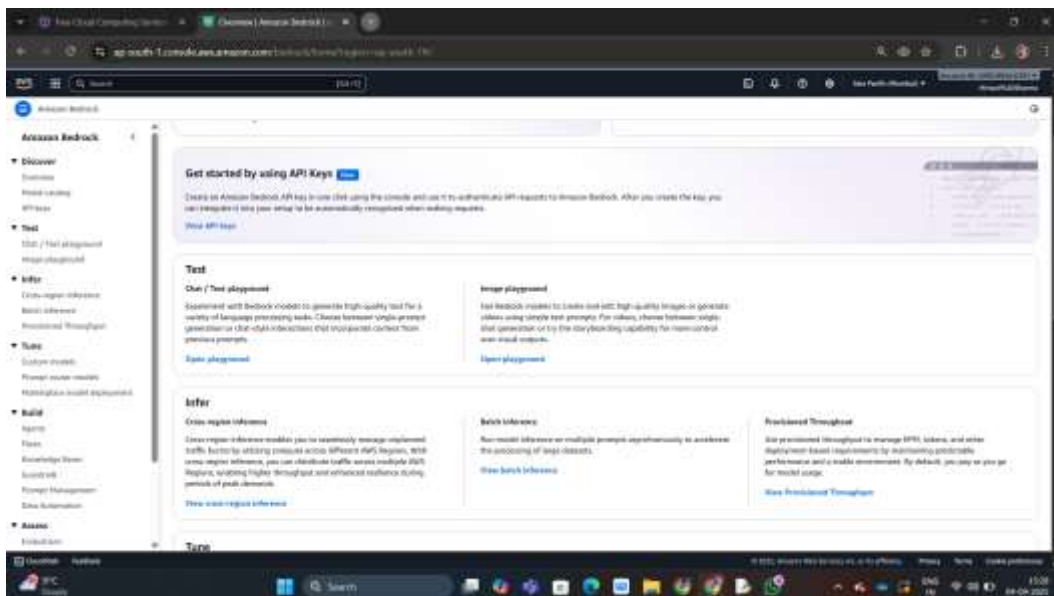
Overview | Amazon Bedrock

Amazon Bedrock

Amazon Bedrock

▼ Discover

Overview

Model catalog

▼ Test

Chat / Text playground

Image playground

▼ Infer

Cross-region inference

Batch inference

Provisioned Throughput

▼ Tune

Custom models

▼ Build

Agents

Flows

Knowledge Bases

Guardrails

Prompt Management

▼ Assess

Get started by using API Keys New

Create an Amazon Bedrock API key in one click using the console and use it to authenticate API requests to Amazon Bedrock. After you create the key, you can integrate it into your setup to be automatically recognized when making requests.

View API keys

Test

Chat / Text playground

Experiment with Bedrock models to generate high-quality text for a variety of language processing tasks. Choose between single-prompt generation or chat-style interactions that incorporate context from previous prompts.

Open playground

Image playground

Test Bedrock models to create and edit high-quality images or generate videos using simple text prompts. For videos, choose between single-shot generation or try the storyboarding capability for more control over visual outputs.

Open playground

Infer

Cross-region inference

Cross-region inference enables you to seamlessly manage unplanned traffic bursts by utilizing compute across different AWS Regions. With cross-region inference, you can distribute traffic across multiple AWS Regions, enabling higher throughput and enhanced resilience during periods of peak demands.

View cross-region inference

Batch inference

Run model inference on multiple prompts asynchronously to accelerate the processing of large datasets.

View batch inference

Provisioned Throughput

Use provisioned throughput to manage RPM, tokens, and other deployment-based requirements by maintaining predictable performance and a stable environment. By default, you pay as you go for model usage.

View Provisioned Throughput

Tune

CloudShell Feedback

Privacy Terms Cookie preferences

Search

ENG